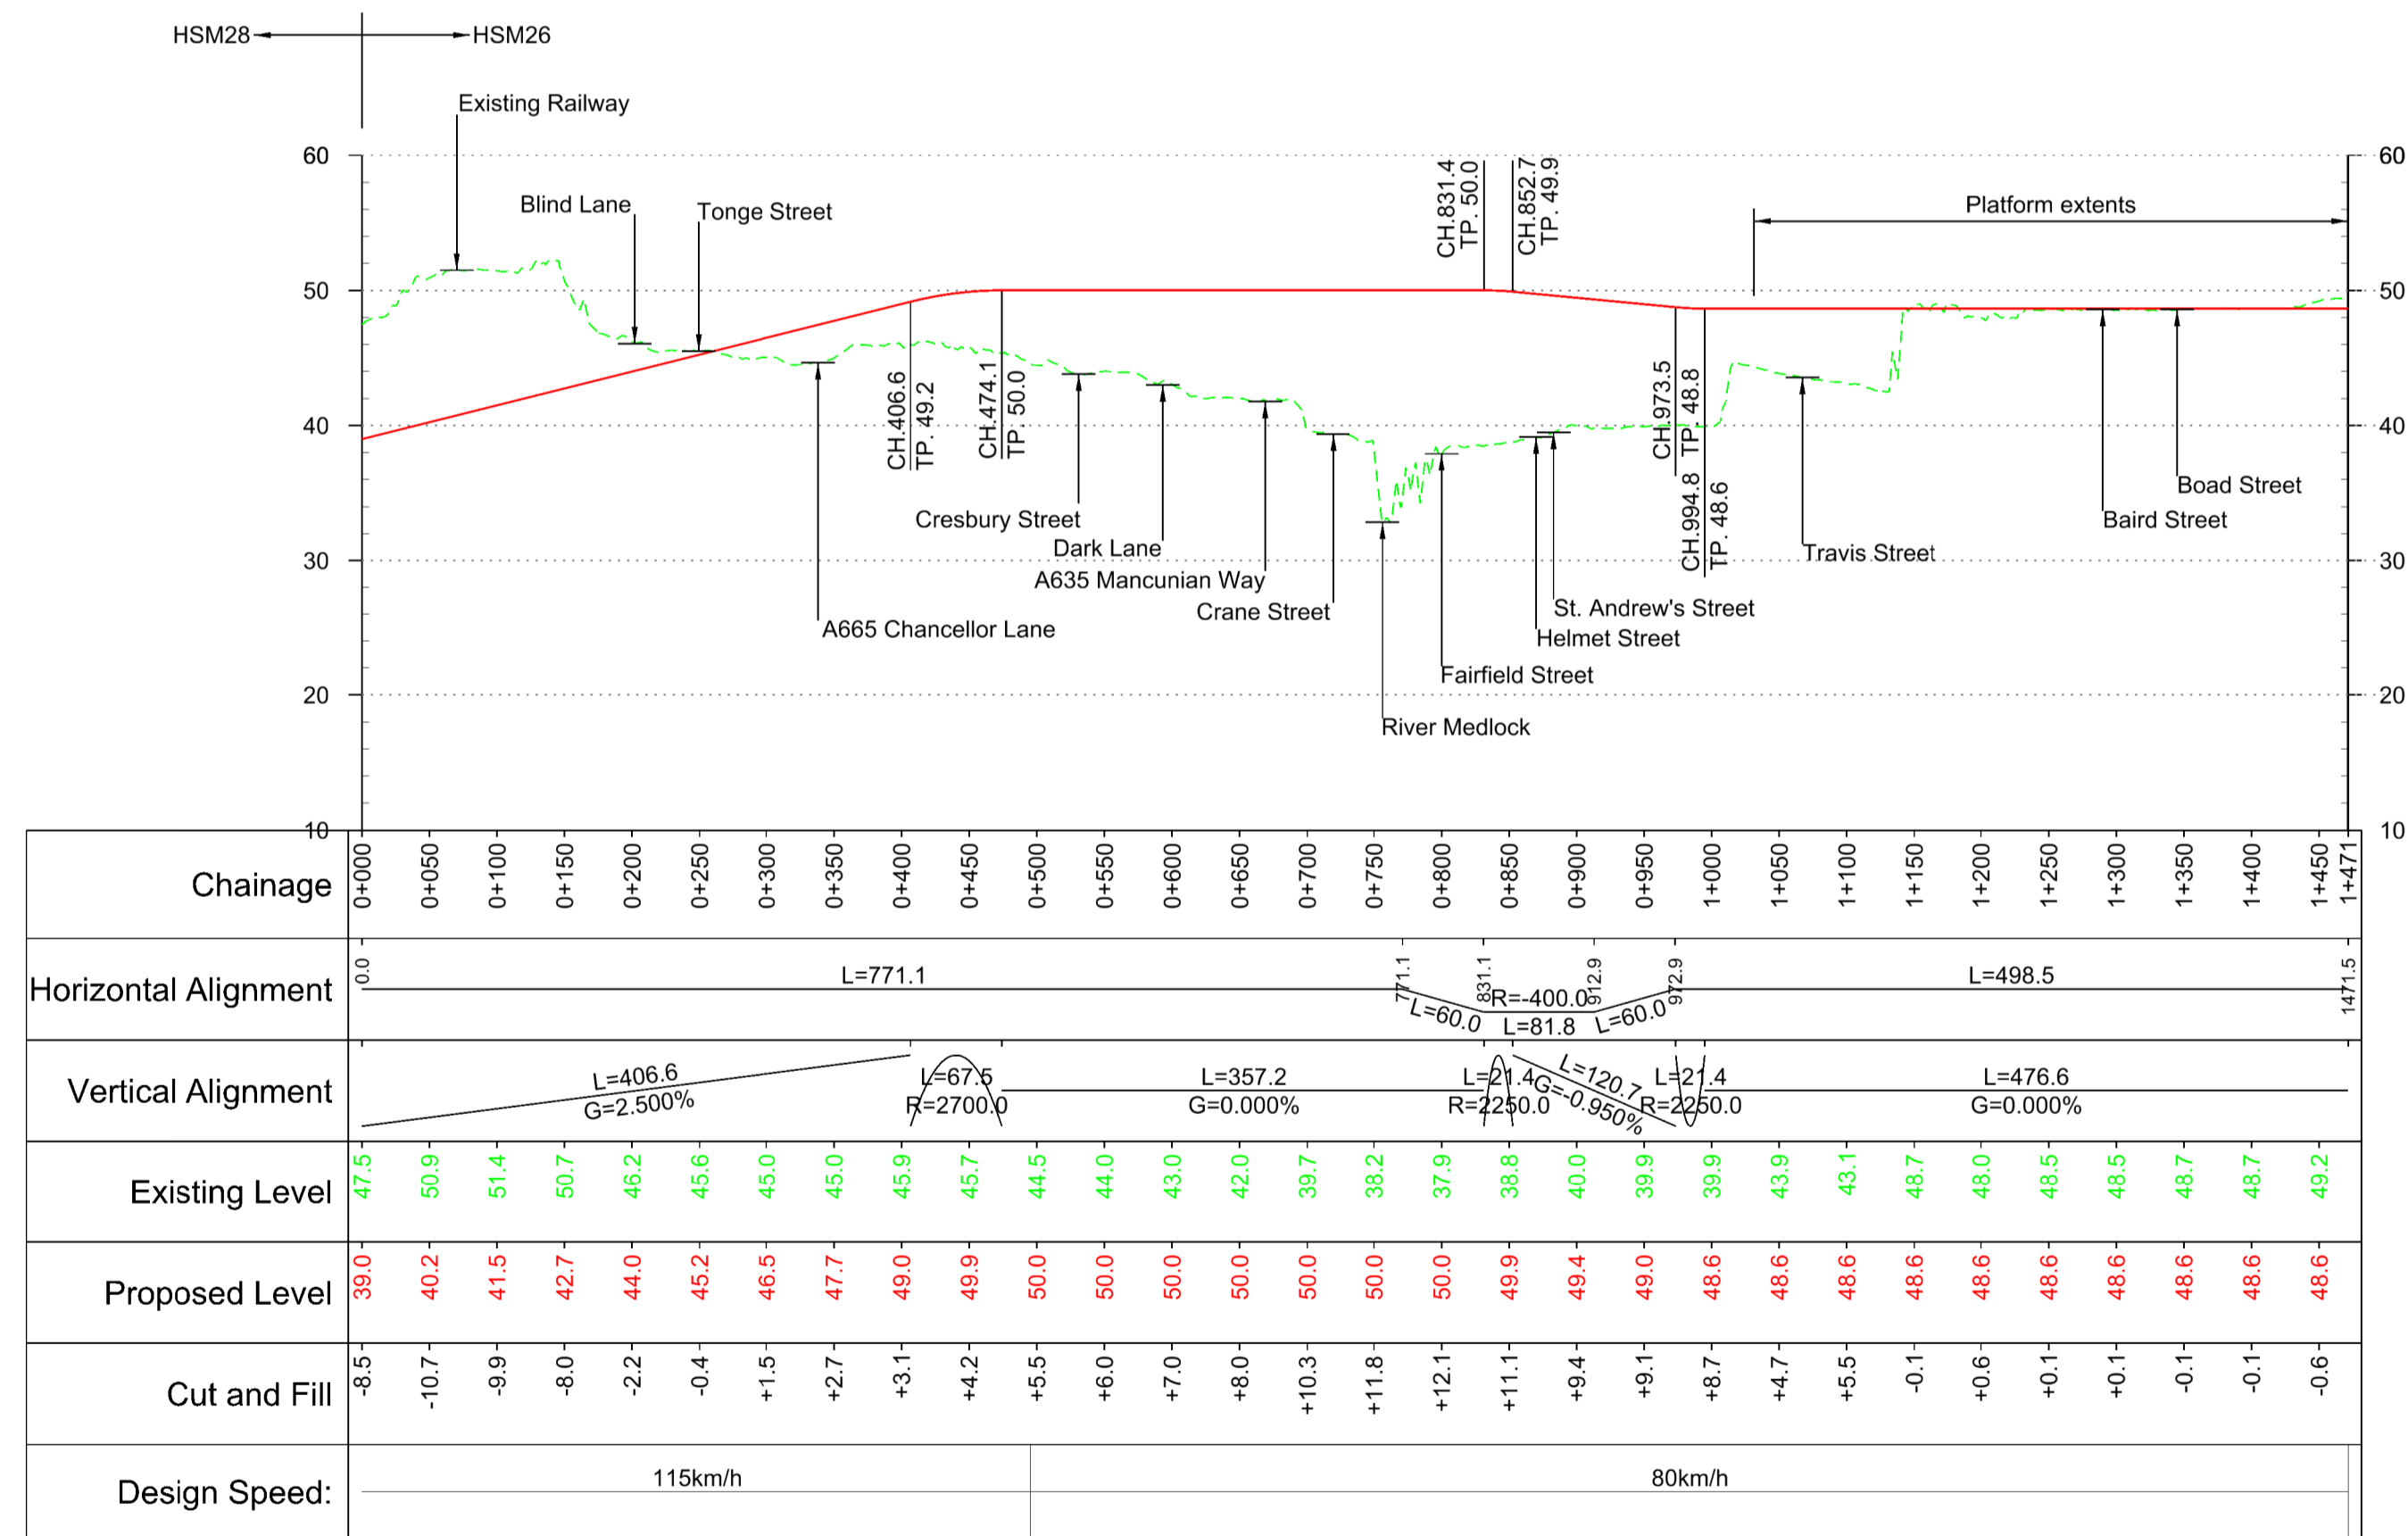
HSM28 HSM26

Existing Railway

60 50 40 30 20 10

Blind Lane

Tonge Street

CH.406.6 TP. 49.2

CH.474.1 TP. 50.0

CH.831.4 TP. 50.0

CH.852.7 TP. 49.9

Platform extents

CH.973.5 TP. 48.8

CH.994.8 TP. 48.6

Cresbury Street

Dark Lane

A635 Mancunian Way

Crane Street

A665 Chancellor Lane

River Medlock

Fairfield Street

Helmet Street

St. Andrew's Street

Travis Street

Baird Street

Boad Street

60 50 40 30 20 10

| Chainage | 0+000 | 0+050 | 0+100 | 0+150 | 0+200 | 0+250 | 0+300 | 0+350 | 0+400 | 0+450 | 0+500 | 0+550 | 0+600 | 0+650 | 0+700 | 0+750 | 0+800 | 0+850 | 0+900 | 0+950 | 1+000 | 1+050 | 1+100 | 1+150 | 1+200 | 1+250 | 1+300 | 1+350 | 1+400 | 1+450 | 1+471 |
|---|---|---|---|---|---|---|---|---|---|---|---|---|---|---|---|---|---|---|---|---|---|---|---|---|---|---|---|---|---|---|---|
| Existing Level | 47.5 | 50.9 | 51.4 | 50.7 | 46.2 | 45.6 | 45.0 | 45.0 | 45.9 | 45.7 | 44.5 | 44.0 | 43.0 | 42.0 | 39.7 | 38.2 | 37.9 | 38.8 | 40.0 | 39.9 | 39.9 | 43.9 | 43.1 | 48.7 | 48.0 | 48.5 | 48.5 | 48.7 | 48.7 | 49.2 | |
| Proposed Level | 39.0 | 40.2 | 41.5 | 42.7 | 44.0 | 45.2 | 46.5 | 47.7 | 49.0 | 49.9 | 50.0 | 50.0 | 50.0 | 50.0 | 50.0 | 50.0 | 50.0 | 49.9 | 49.4 | 49.0 | 48.6 | 48.6 | 48.6 | 48.6 | 48.6 | 48.6 | 48.6 | 48.6 | 48.6 | 48.6 | |
| Cut and Fill | -8.5 | -10.7 | -9.9 | -8.0 | -2.2 | -0.4 | +1.5 | +2.7 | +3.1 | +4.2 | +5.5 | +6.0 | +7.0 | +8.0 | +10.3 | +11.8 | +12.1 | +11.1 | +9.4 | +9.1 | +8.7 | +4.7 | +5.5 | -0.1 | +0.6 | +0.1 | +0.1 | -0.1 | -0.1 | -0.6 | |

Horizontal Alignment
0.0 L=771.1 771.1 L=60.0 831.1 R=-400.0 L=81.8 912.9 L=60.0 972.9 L=498.5 1471.5

Vertical Alignment
L=406.6 G=2.500% L=67.5 R=2700.0 L=357.2 G=0.000% L=21.4 R=2250.0 L=120.7 G=-0.950% L=21.4 R=2250.0 L=476.6 G=0.000%

Design Speed: 115km/h 80km/h